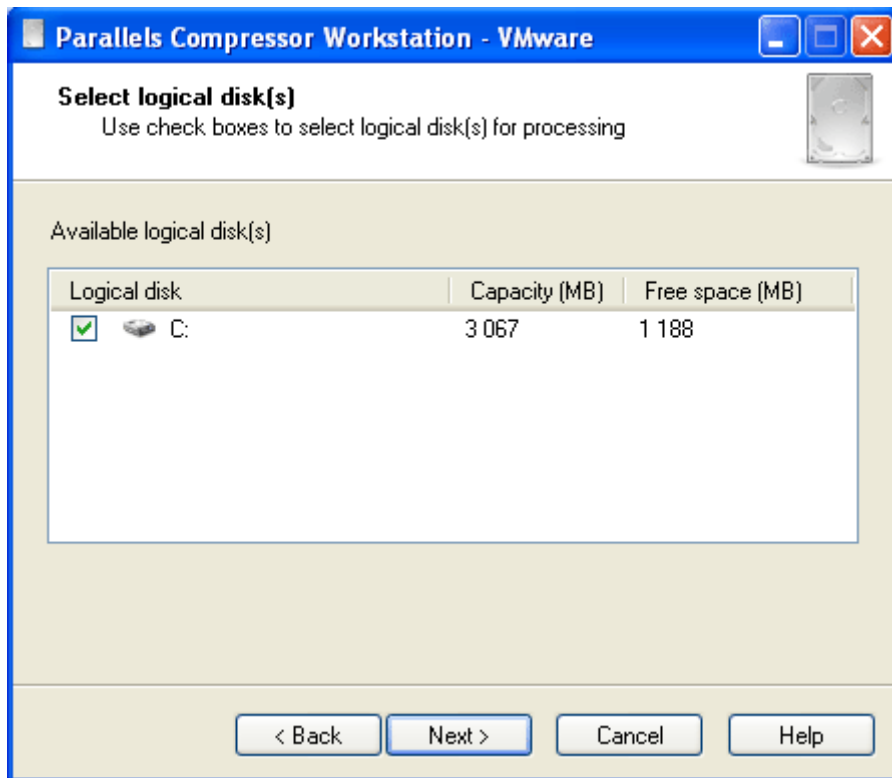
Parallels Compressor Workstation - VMware

Select logical disk(s)
Use check boxes to select logical disk(s) for processing

Available logical disk(s)

| Logical disk | Capacity (MB) | Free space (MB) |
|---|---|---|
| C: | 3 067 | 1 188 |

< Back
Next >
Cancel
Help